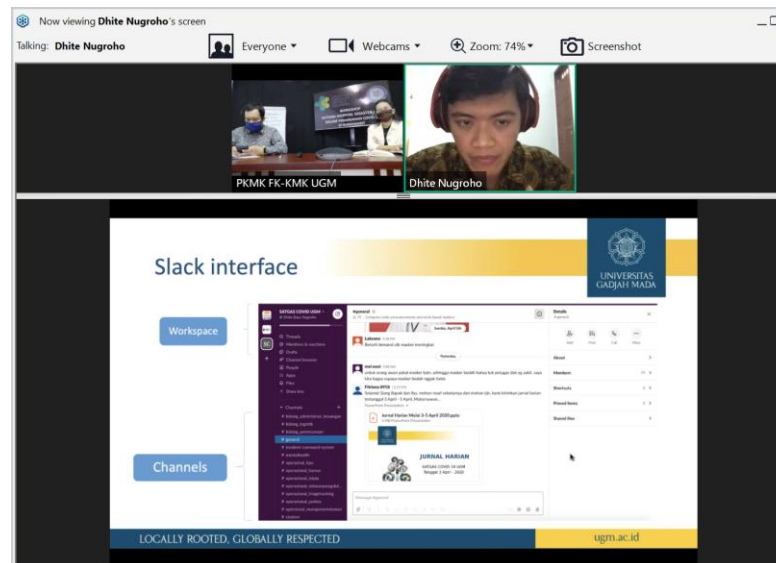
Now viewing Dhite Nugroho's screen

Talking: Dhite Nugroho

Everyone

Webcams

Zoom: 74%

Screenshot

PKMK FK-KMK UGM

Dhite Nugroho

Slack interface

UNIVERSITAS GADJAH MADA

Workspace

Channels

SATGAS COVID UGM

#general

Details

JURNAL HARIAN

LOCALLY ROOTED, GLOBALLY RESPECTED

ugm.ac.id